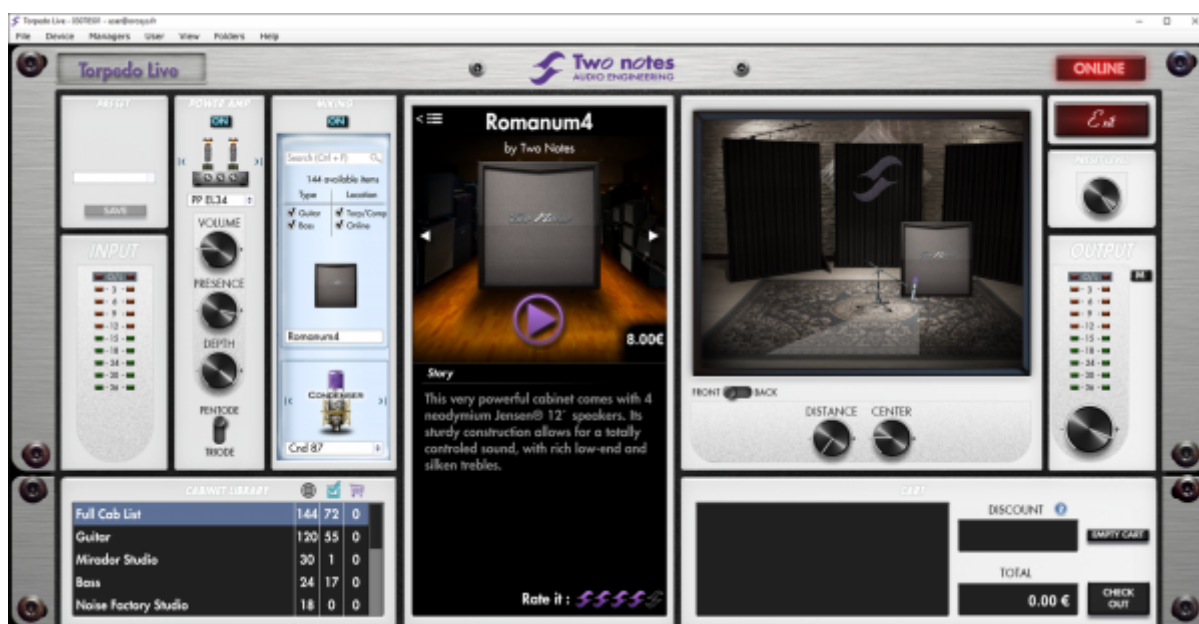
Torpedo Live - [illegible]

File Device Managers User View Folders Help

Torpedo Live

Two notes AUDIO ENGINEERING

ONLINE

PRESET

SAVE

POWER AMP

ON

PP EL34

VOLUME

PRESENCE

DEPTH

PENTODE

TRIODE

MIXING

ON

Search (Ctrl + F)

144 available items

Type Location

Guitar Bass

Torpedo Comp Online

Romanum4

CONDENSER

Cnd 87

Romanum4

by Two Notes

8.00€

Story

This very powerful cabinet comes with 4 neodymium Jensen® 12' speakers. Its sturdy construction allows for a totally controled sound, with rich low-end and silken trebles.

Rate it :

Exit

FRONT BACK

DISTANCE CENTER

INPUT

OUTPUT

CABINET LIBRARY

| | | | |
|---|---|---|---|
| Full Cab List | 144 | 72 | 0 |
| Guitar | 120 | 55 | 0 |
| Mirador Studio | 30 | 1 | 0 |
| Bass | 24 | 17 | 0 |
| Noise Factory Studio | 18 | 0 | 0 |

CART

DISCOUNT

EMPTY CART

TOTAL

0.00 €

CHECK OUT